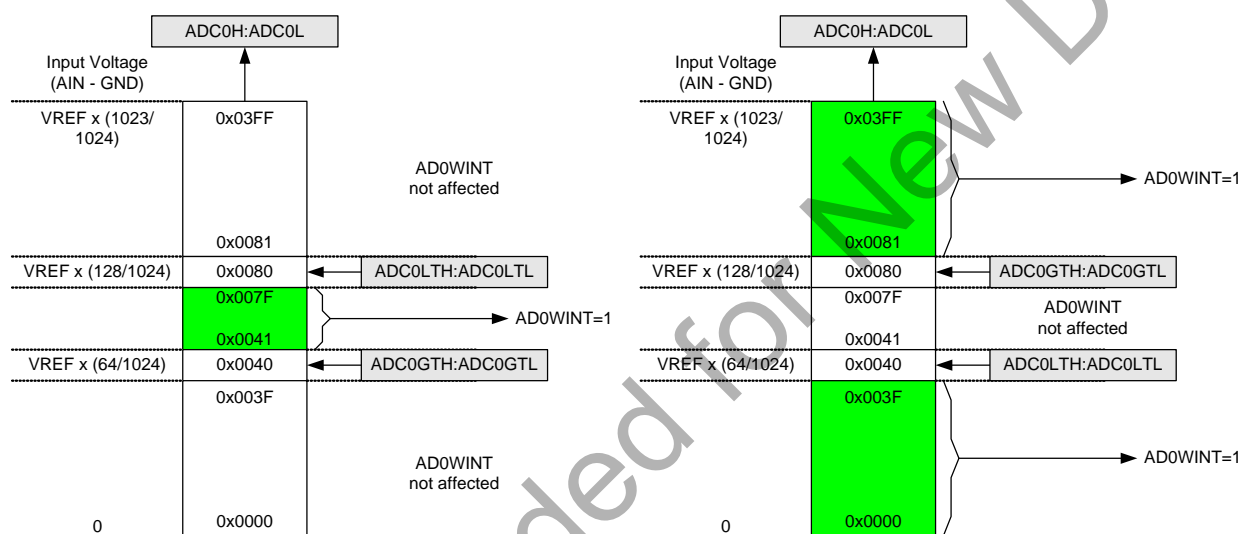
ADC0H:ADC0L

Input Voltage (AIN - GND)

VREF x (1023/ 1024)

0x03FF

AD0WINT not affected

0x0081

VREF x (128/1024)

0x0080

ADC0LTH:ADC0LTL

0x007F

AD0WINT=1

0x0041

VREF x (64/1024)

0x0040

ADC0GTH:ADC0GTL

0x003F

AD0WINT not affected

0

0x0000

ADC0H:ADC0L

Input Voltage (AIN - GND)

VREF x (1023/ 1024)

0x03FF

AD0WINT=1

0x0081

VREF x (128/1024)

0x0080

ADC0GTH:ADC0GTL

0x007F

AD0WINT not affected

0x0041

VREF x (64/1024)

0x0040

ADC0LTH:ADC0LTL

0x003F

AD0WINT=1

0

0x0000

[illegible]ded for New D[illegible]